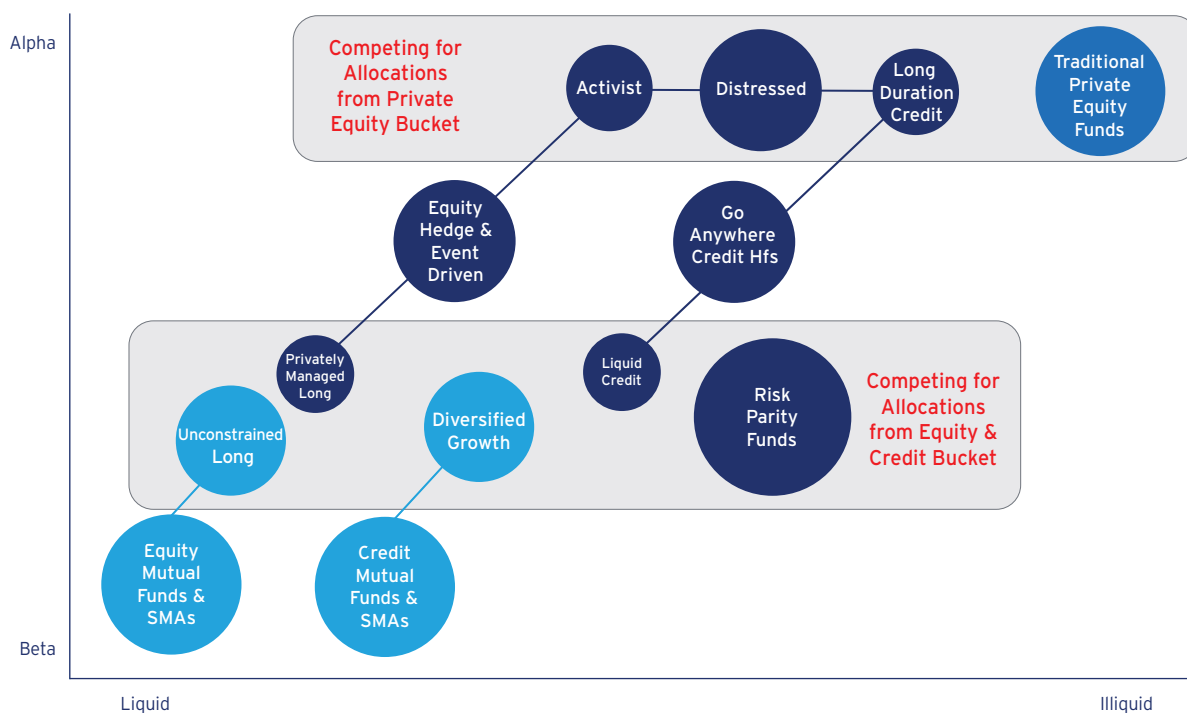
Alpha

Competing for Allocations from Private Equity Bucket

Activist

Distressed

Long Duration Credit

Traditional Private Equity Funds

Equity Hedge & Event Driven

Go Anywhere Credit Hfs

Privately Managed Long

Liquid Credit

Risk Parity Funds

Competing for Allocations from Equity & Credit Bucket

Unconstrained Long

Diversified Growth

Equity Mutual Funds & SMAs

Credit Mutual Funds & SMAs

Beta

Liquid

Illiquid